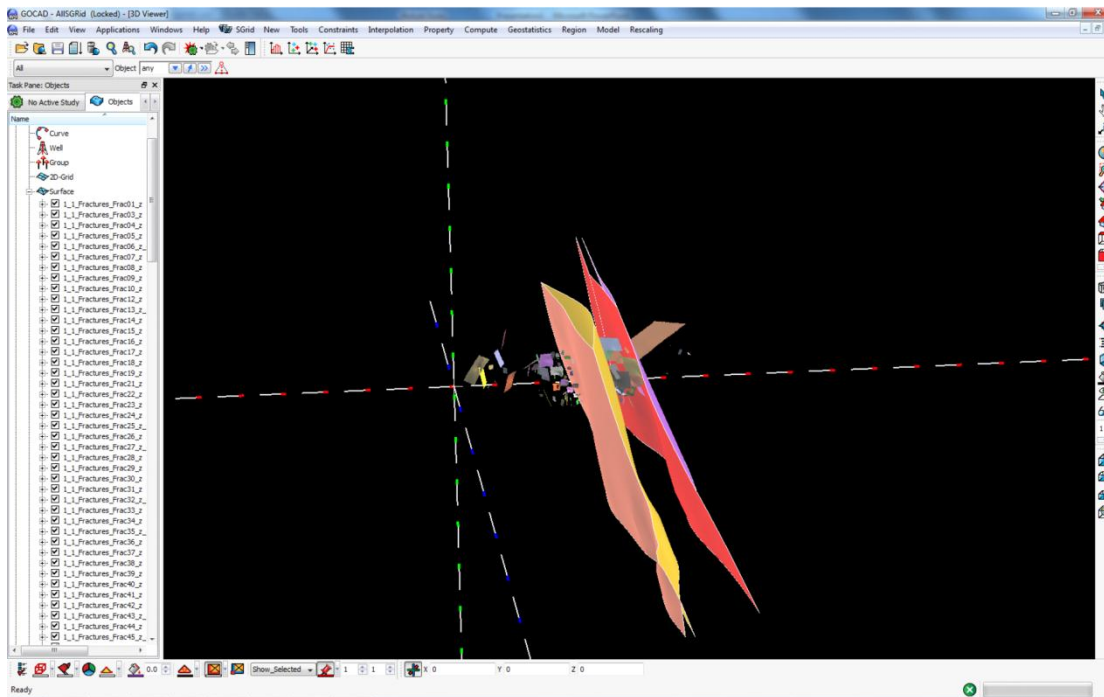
GOCAD - AllSGRid (Locked) - [3D Viewer]

File Edit View Applications Windows Help SGrid New Tools Constraints Interpolation Property Compute Geostatistics Region Model Rescaling

All Object any

Task Pane: Objects

No Active Study Objects

Name

Curve
Well
Group
2D-Grid
Surface
1_1_Fractures_Frac01_z
1_1_Fractures_Frac03_z
1_1_Fractures_Frac04_z
1_1_Fractures_Frac05_z
1_1_Fractures_Frac06_z
1_1_Fractures_Frac07_z
1_1_Fractures_Frac08_z
1_1_Fractures_Frac09_z
1_1_Fractures_Frac10_z
1_1_Fractures_Frac12_z
1_1_Fractures_Frac13_z
1_1_Fractures_Frac14_z
1_1_Fractures_Frac15_z
1_1_Fractures_Frac16_z
1_1_Fractures_Frac17_z
1_1_Fractures_Frac18_z
1_1_Fractures_Frac19_z
1_1_Fractures_Frac21_z
1_1_Fractures_Frac22_z
1_1_Fractures_Frac23_z
1_1_Fractures_Frac24_z
1_1_Fractures_Frac25_z
1_1_Fractures_Frac26_z
1_1_Fractures_Frac27_z
1_1_Fractures_Frac28_z
1_1_Fractures_Frac29_z
1_1_Fractures_Frac30_z
1_1_Fractures_Frac31_z
1_1_Fractures_Frac32_z
1_1_Fractures_Frac33_z
1_1_Fractures_Frac34_z
1_1_Fractures_Frac35_z
1_1_Fractures_Frac36_z
1_1_Fractures_Frac37_z
1_1_Fractures_Frac38_z
1_1_Fractures_Frac39_z
1_1_Fractures_Frac40_z
1_1_Fractures_Frac41_z
1_1_Fractures_Frac42_z
1_1_Fractures_Frac43_z
1_1_Fractures_Frac44_z
1_1_Fractures_Frac45_z

0.0 Show_Selected 1 1 X 0 Y 0 Z 0

Ready